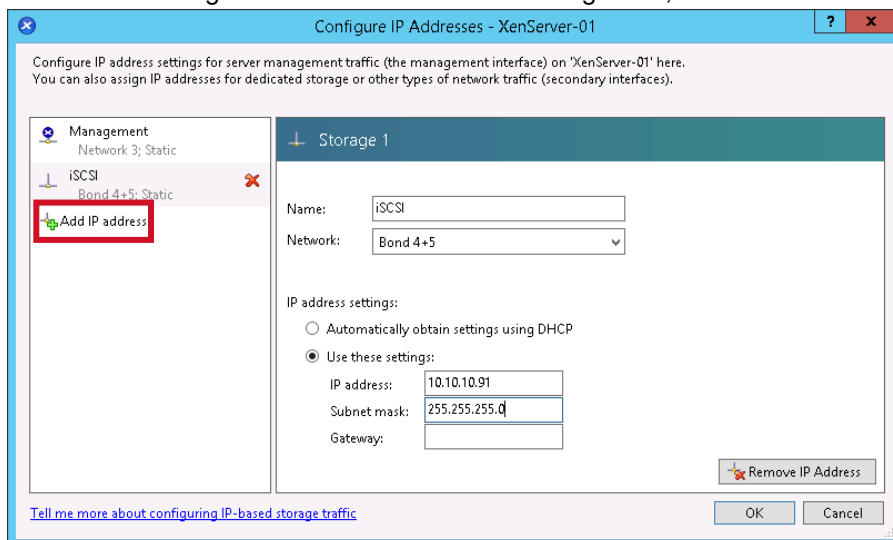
Configure IP Addresses - XenServer-01

?

Configure IP address settings for server management traffic (the management interface) on 'XenServer-01' here. You can also assign IP addresses for dedicated storage or other types of network traffic (secondary interfaces).

Management
Network 3; Static

iSCSI
Bond 4+5; Static

Add IP address

Storage 1

Name: iSCSI

Network: Bond 4+5

IP address settings:

Automatically obtain settings using DHCP

Use these settings:

IP address: 10.10.10.91

Subnet mask: 255.255.255.0

Gateway:

Remove IP Address

Tell me more about configuring IP-based storage traffic

OK

Cancel